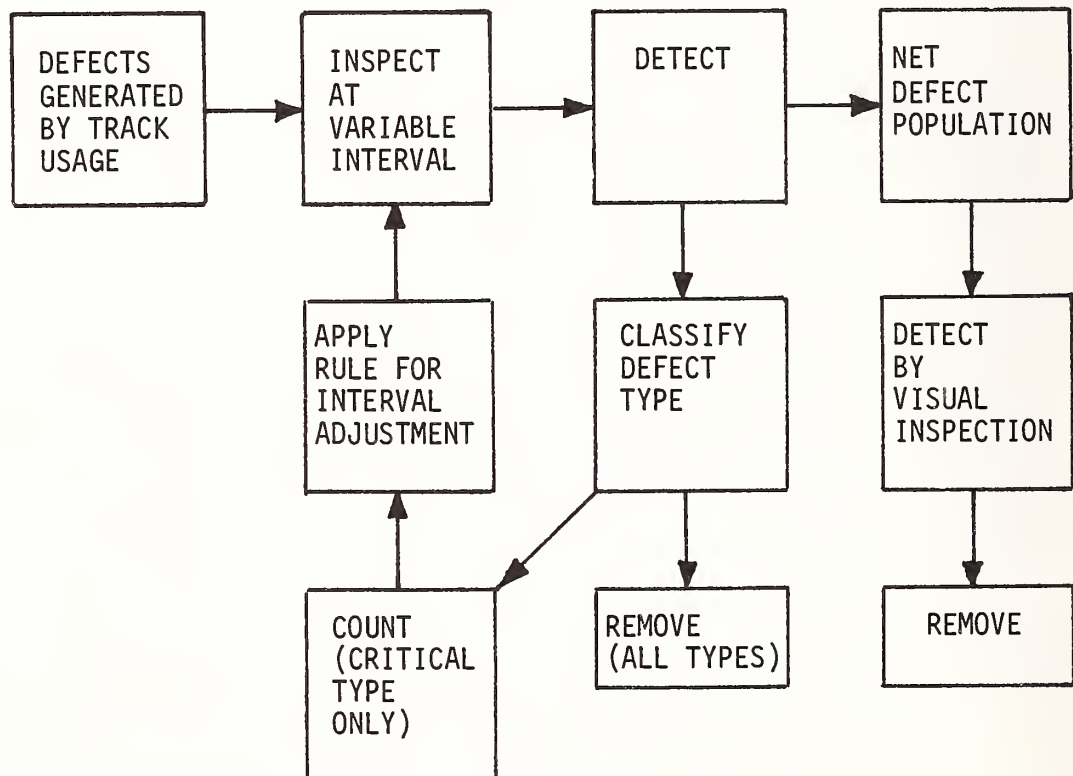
DEFECTS GENERATED BY TRACK USAGE

INSPECT AT VARIABLE INTERVAL

DETECT

NET DEFECT POPULATION

APPLY RULE FOR INTERVAL ADJUSTMENT

CLASSIFY DEFECT TYPE

DETECT BY VISUAL INSPECTION

COUNT (CRITICAL TYPE ONLY)

REMOVE (ALL TYPES)

REMOVE